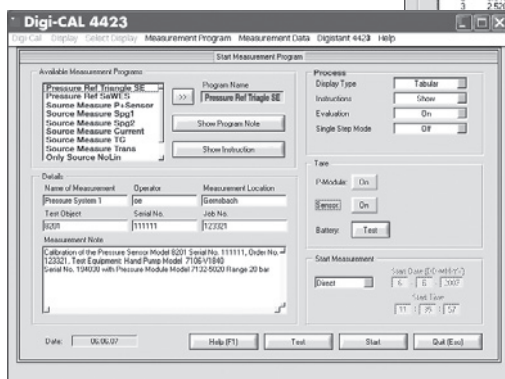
3 2.52

Digi-CAL 4423

Digi-Cal Display Select Display Measurement Program Measurement Data Digistant 4423 Help

Start Measurement Program

Available Measurement Programs
Pressure Ref Triangle SE
Pressure Ref SaWES
Source Measure P+Sensor
Source Measure Spg1
Source Measure Spg2
Source Measure Current
Source Measure TG
Source Measure Trans
Only Source NoLin

>>

Program Name
Pressure Ref Triangle SE

Show Program Note

Show Instruction

Process
Display Type Tabular
Instructions Show
Evaluation On
Single Step Mode Off

Details
Name of Measurement Operator Measurement Location
Pressure System 1 oe Gernsbach
Test Object Serial No. Job No.
8201 111111 123321
Measurement Note
Calibration of the Pressure Sensor Model 8201 Serial No. 111111, Order No. 123321. Test Equipment: Hand Pump Model 7106-V1840 Serial No. 194000 with Pressure Module Model 7132-5020 Range 20 bar

Tare
P-Module: On
Sensor: On
Battery: Test

Start Measurement
Direct
Start Date [DD-MM-YY]
6 6 2007
Start Time
11 35 57

Date: 06.06.07

Help (F1) Test Start Quit (Esc)